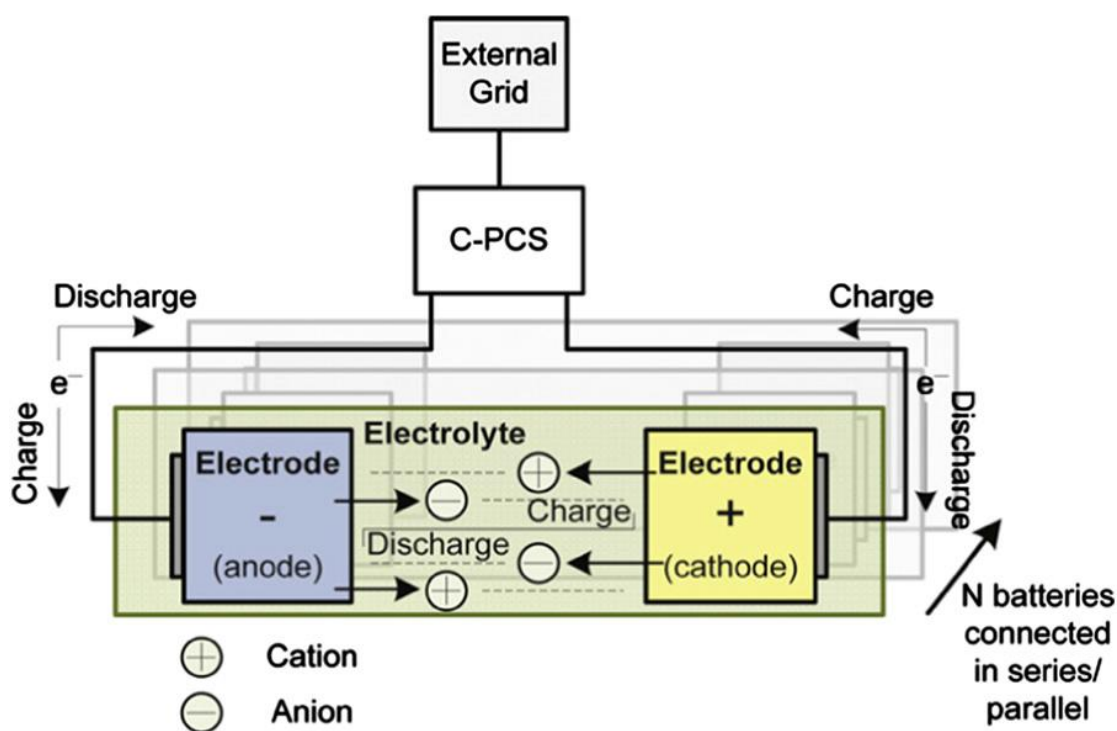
External Grid

C-PCS

Discharge

Charge

$e^-$

Charge

$e^-$

Discharge

Electrolyte

Electrode
-
(anode)

Electrode
+
(cathode)

Charge

Discharge

N batteries connected in series/ parallel

Cation

Anion